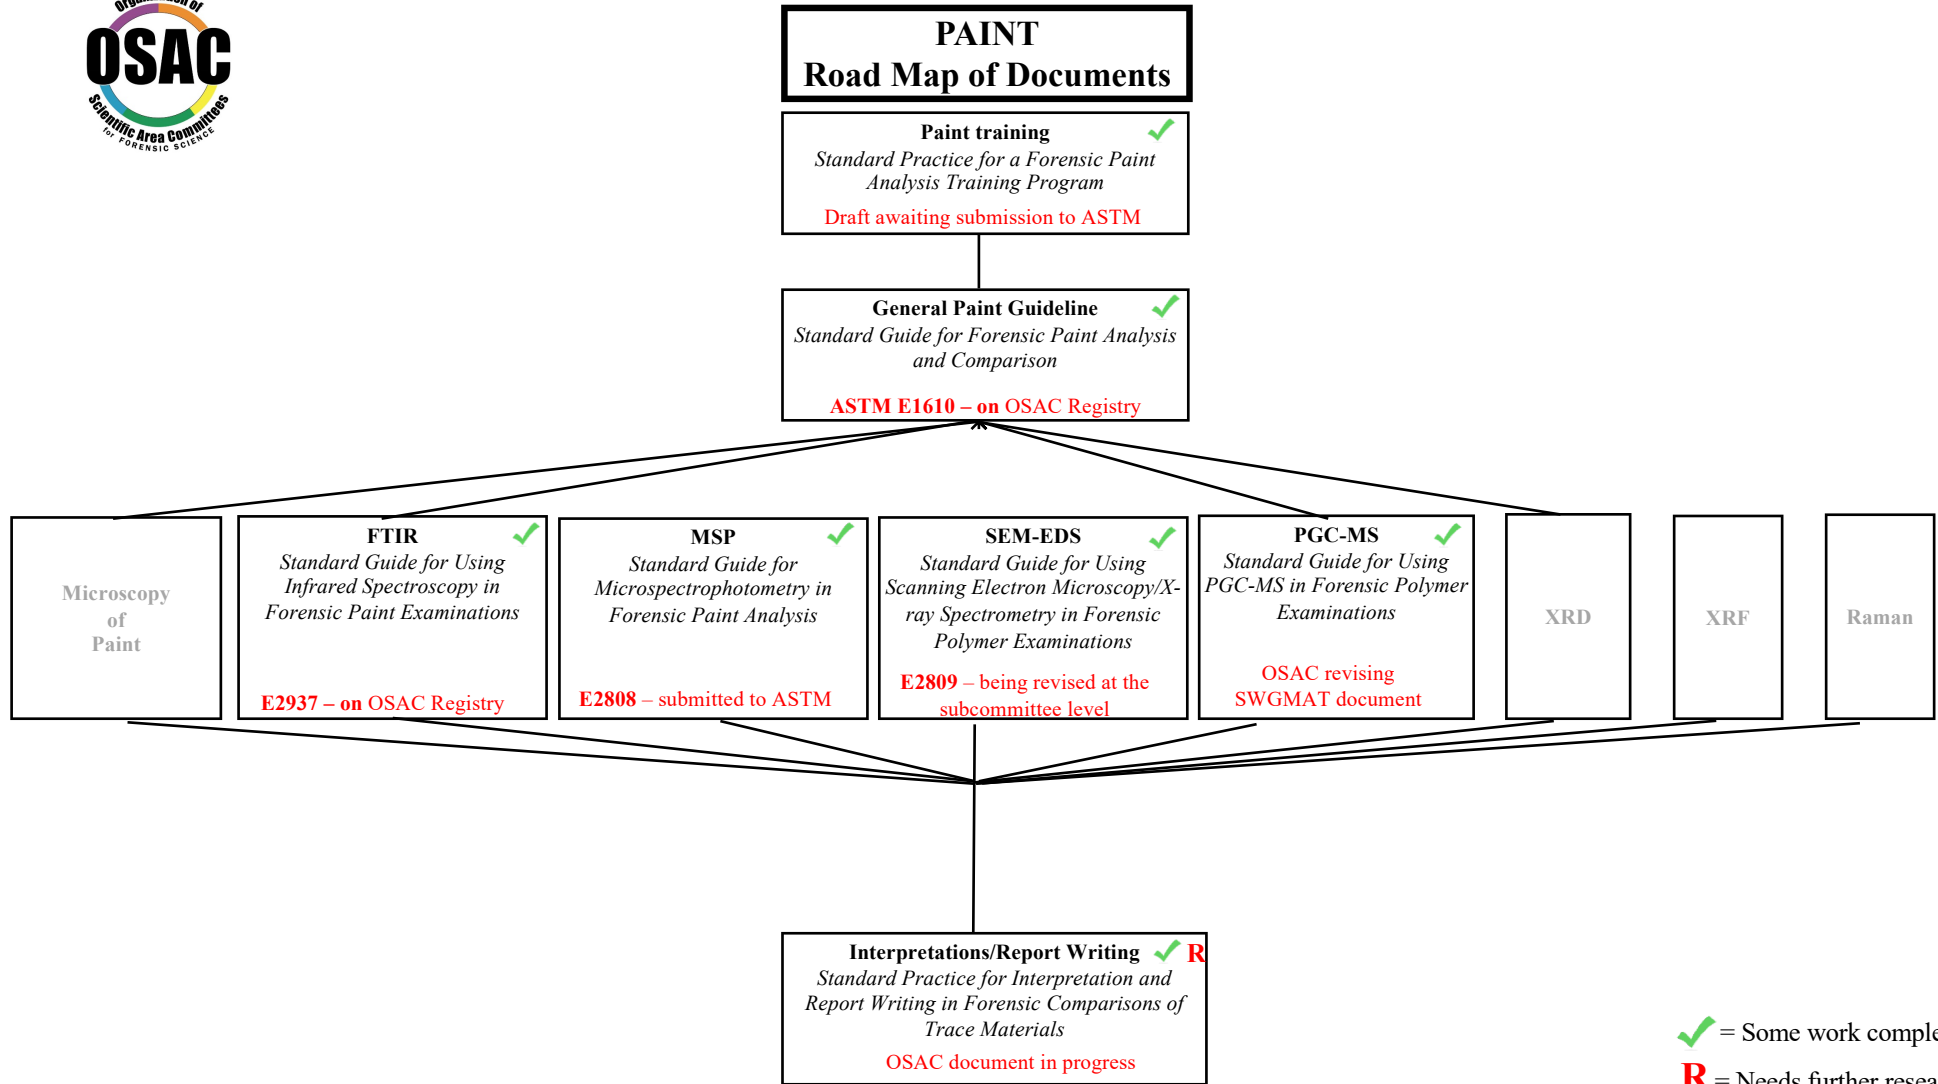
Organization of
OSAC
Scientific Area Committees
for FORENSIC SCIENCE

PAINT
Road Map of Documents

Paint training
Standard Practice for a Forensic Paint Analysis Training Program
Draft awaiting submission to ASTM

General Paint Guideline
Standard Guide for Forensic Paint Analysis and Comparison
ASTM E1610 – on OSAC Registry

Microscopy of Paint

FTIR
Standard Guide for Using Infrared Spectroscopy in Forensic Paint Examinations
E2937 – on OSAC Registry

MSP
Standard Guide for Microspectrophotometry in Forensic Paint Analysis
E2808 – submitted to ASTM

SEM-EDS
Standard Guide for Using Scanning Electron Microscopy/X-ray Spectrometry in Forensic Polymer Examinations
E2809 – being revised at the subcommittee level

PGC-MS
Standard Guide for Using PGC-MS in Forensic Polymer Examinations
OSAC revising SWGMAT document

XRD

XRF

Raman

Interpretations/Report Writing R
Standard Practice for Interpretation and Report Writing in Forensic Comparisons of Trace Materials
OSAC document in progress

= Some work comple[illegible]
R = Needs further resea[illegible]